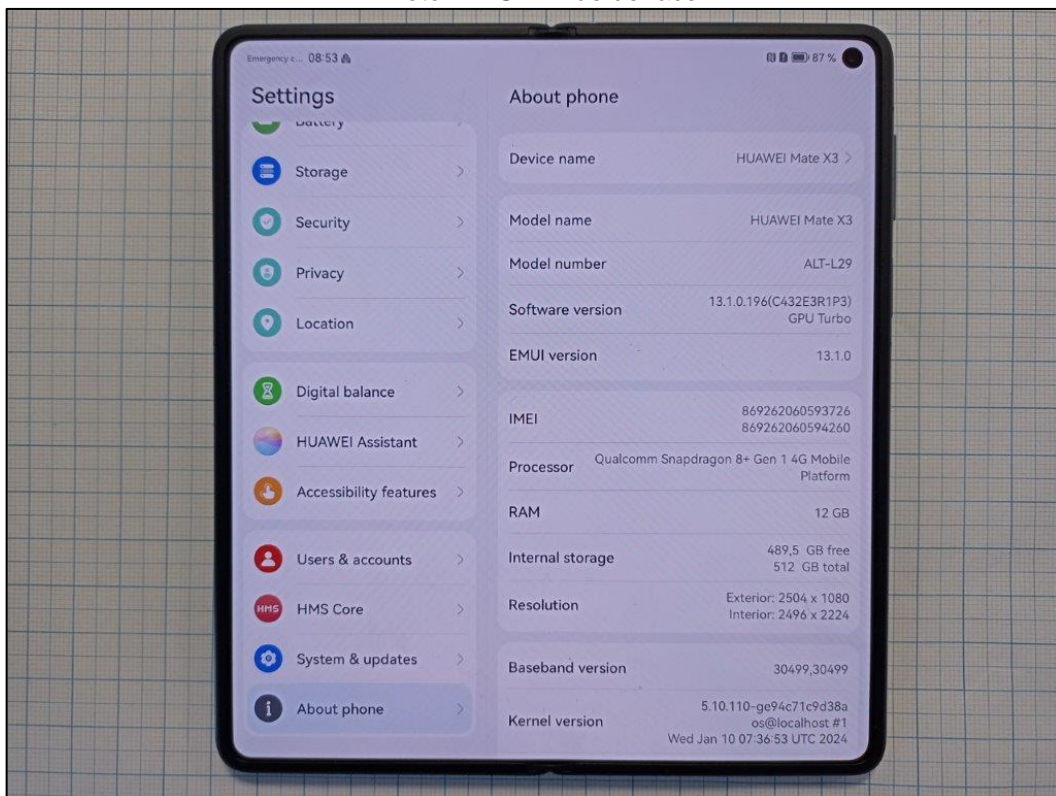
Emergency c... 08:53

87 %

Settings

Battery

Storage

Security

Privacy

Location

Digital balance

HUAWEI Assistant

Accessibility features

Users & accounts

HMS

HMS Core

System & updates

About phone

About phone

Device name HUAWEI Mate X3

Model name HUAWEI Mate X3

Model number ALT-L29

Software version 13.1.0.196(C432E3R1P3) GPU Turbo

EMUI version 13.1.0

IMEI 869262060593726 869262060594260

Processor Qualcomm Snapdragon 8+ Gen 1 4G Mobile Platform

RAM 12 GB

Internal storage 489,5 GB free 512 GB total

Resolution Exterior: 2504 x 1080 Interior: 2496 x 2224

Baseband version 30499,30499

Kernel version 5.10.110-ge94c71c9d38a os@localhost #1 Wed Jan 10 07:36:53 UTC 2024